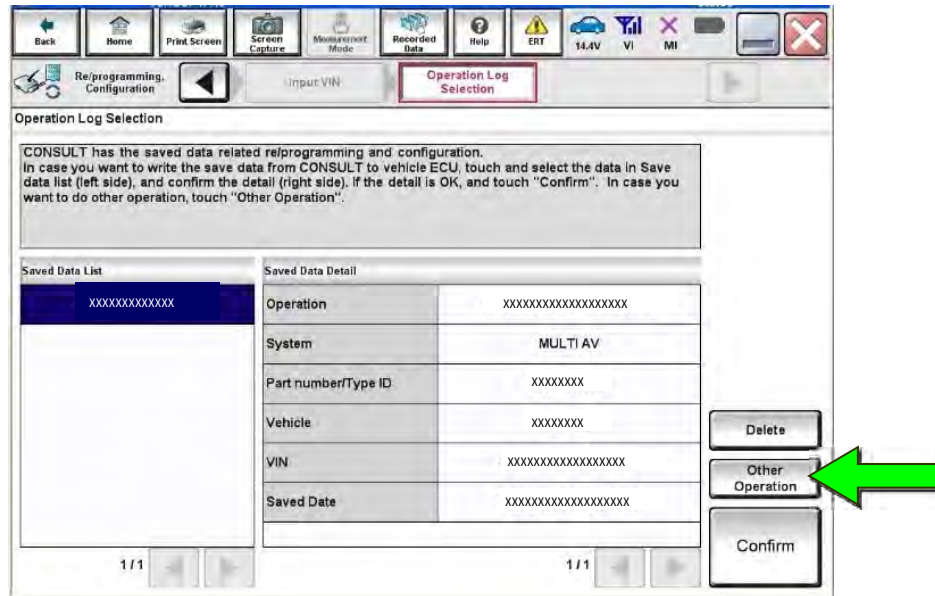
Back Home Print Screen Screen Capture Measurement Mode Recorded Data Help ERT 14.4V VI MI

Re/programming, Configuration

Input VIN

Operation Log Selection

Operation Log Selection

CONSULT has the saved data related re/programming and configuration. In case you want to write the save data from CONSULT to vehicle ECU, touch and select the data in Save data list (left side), and confirm the detail (right side). If the detail is OK, and touch "Confirm". In case you want to do other operation, touch "Other Operation".

Saved Data List

XXXXXXXXXXXXX

1/1

Saved Data Detail

| Operation | XXXXXXXXXXXXXXXXXX |
|---|---|
| System | MULTI AV |
| Part number/Type ID | XXXXXXXX |
| Vehicle | XXXXXXXX |
| VIN | XXXXXXXXXXXXXXXXX |
| Saved Date | XXXXXXXXXXXXXXXXXX |

1/1

Delete

Other Operation

Confirm